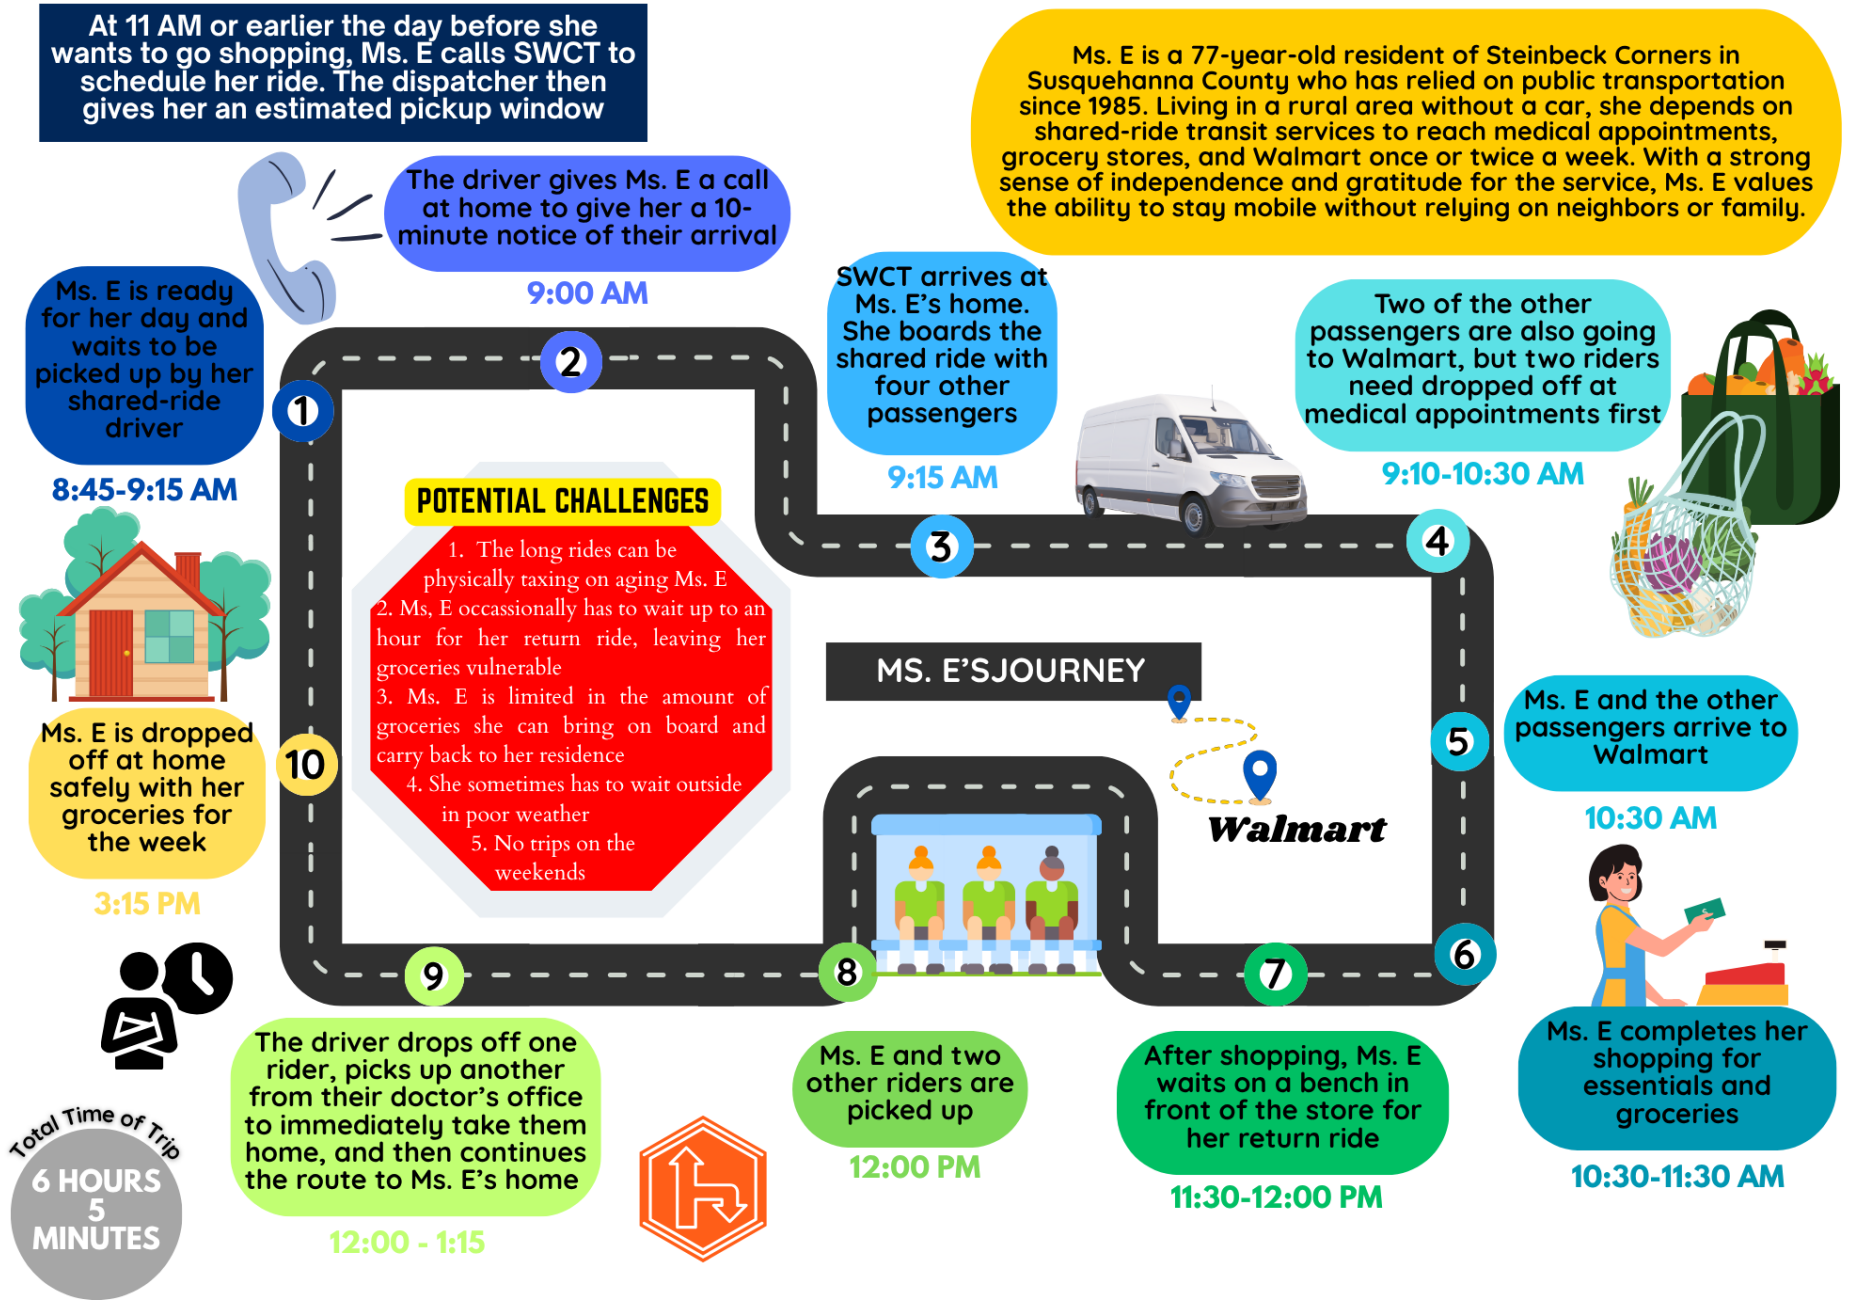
At 11 AM or earlier the day before she wants to go shopping, Ms. E calls SWCT to schedule her ride. The dispatcher then gives her an estimated pickup window

Ms. E is a 77-year-old resident of Steinbeck Corners in Susquehanna County who has relied on public transportation since 1985. Living in a rural area without a car, she depends on shared-ride transit services to reach medical appointments, grocery stores, and Walmart once or twice a week. With a strong sense of independence and gratitude for the service, Ms. E values the ability to stay mobile without relying on neighbors or family.

The driver gives Ms. E a call at home to give her a 10-minute notice of their arrival

9:00 AM

Ms. E is ready for her day and waits to be picked up by her shared-ride driver

8:45-9:15 AM

1

2

SWCT arrives at Ms. E's home. She boards the shared ride with four other passengers

9:15 AM

Two of the other passengers are also going to Walmart, but two riders need dropped off at medical appointments first

9:10-10:30 AM

3

4

POTENTIAL CHALLENGES

1. The long rides can be physically taxing on aging Ms. E
2. Ms, E occassionally has to wait up to an hour for her return ride, leaving her groceries vulnerable
3. Ms. E is limited in the amount of groceries she can bring on board and carry back to her residence
4. She sometimes has to wait outside in poor weather
5. No trips on the weekends

MS. E'SJOURNEY

Walmart

Ms. E is dropped off at home safely with her groceries for the week

3:15 PM

10

5

Ms. E and the other passengers arrive to Walmart

10:30 AM

6

7

8

9

Ms. E completes her shopping for essentials and groceries

10:30-11:30 AM

After shopping, Ms. E waits on a bench in front of the store for her return ride

11:30-12:00 PM

Ms. E and two other riders are picked up

12:00 PM

The driver drops off one rider, picks up another from their doctor's office to immediately take them home, and then continues the route to Ms. E's home

12:00 - 1:15

Total Time of Trip

6 HOURS 5 MINUTES